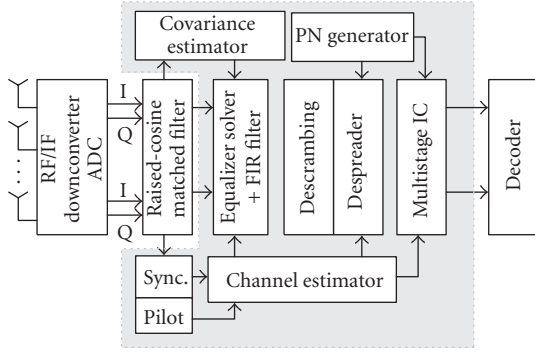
Covariance estimator

PN generator

RF/IF downconverter ADC

I

Q

I

Q

Raised-cosine matched filter

Equalizer solver + FIR filter

Descrambing

Despreader

Multistage IC

Decoder

Sync.

Pilot

Channel estimator